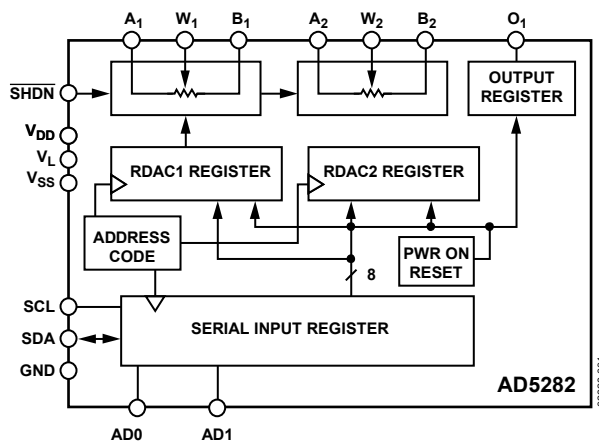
$A_1$ $W_1$ $B_1$ $A_2$ $W_2$ $B_2$ $O_1$

$\overline{SHDN}$

OUTPUT REGISTER

$V_{DD}$
$V_L$
$V_{SS}$

RDAC1 REGISTER

RDAC2 REGISTER

ADDRESS CODE

PWR ON RESET

8

SCL
SDA
GND

SERIAL INPUT REGISTER

AD5282

AD0 AD1

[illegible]